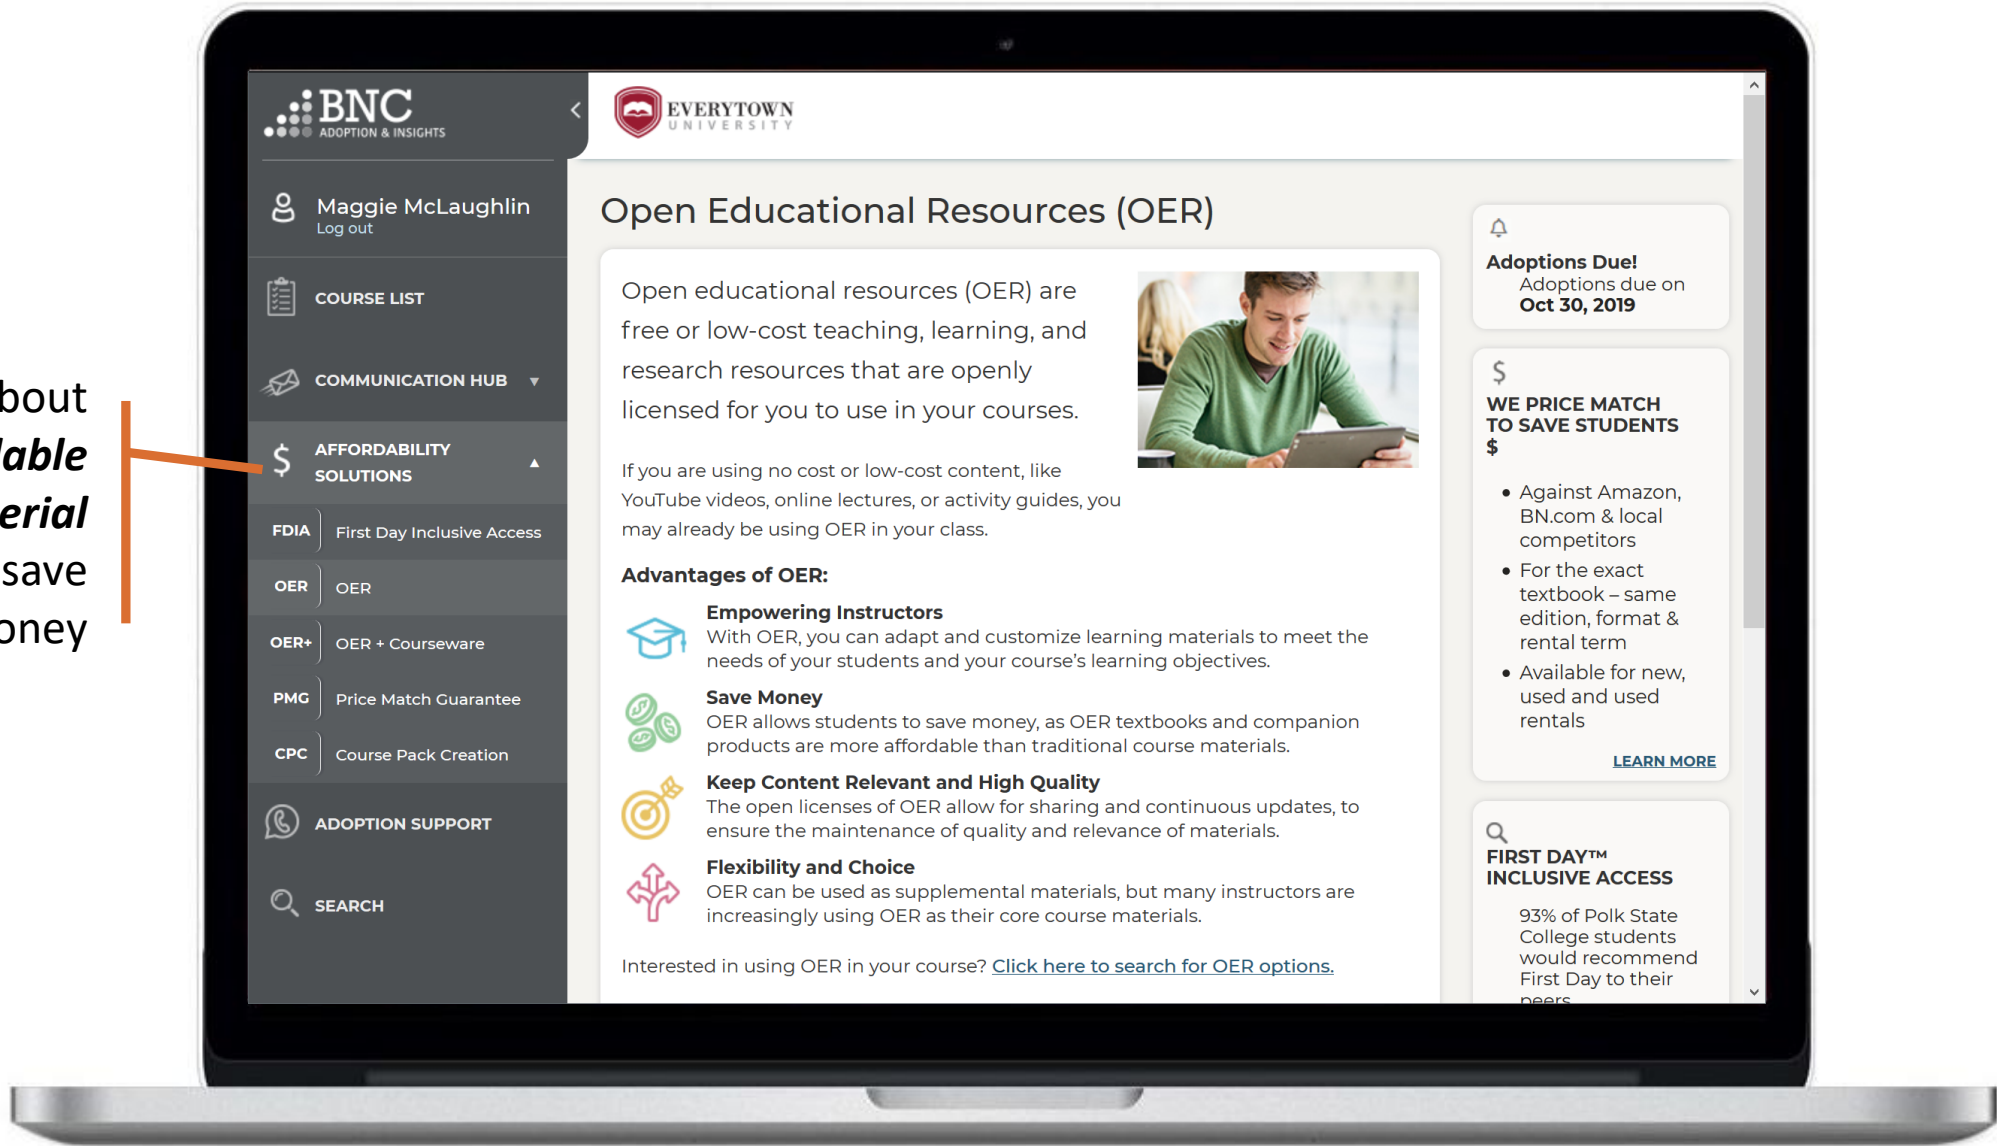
bout
able
erial
save
oney

BNC
ADOPTION & INSIGHTS

EVERYTOWN
UNIVERSITY

Maggie McLaughlin
Log out

COURSE LIST

COMMUNICATION HUB

AFFORDABILITY SOLUTIONS

FDIA First Day Inclusive Access

OER OER

OER+ OER + Courseware

PMG Price Match Guarantee

CPC Course Pack Creation

ADOPTION SUPPORT

SEARCH

Open Educational Resources (OER)

Open educational resources (OER) are free or low-cost teaching, learning, and research resources that are openly licensed for you to use in your courses.

If you are using no cost or low-cost content, like YouTube videos, online lectures, or activity guides, you may already be using OER in your class.

Advantages of OER:

Empowering Instructors
With OER, you can adapt and customize learning materials to meet the needs of your students and your course's learning objectives.

Save Money
OER allows students to save money, as OER textbooks and companion products are more affordable than traditional course materials.

Keep Content Relevant and High Quality
The open licenses of OER allow for sharing and continuous updates, to ensure the maintenance of quality and relevance of materials.

Flexibility and Choice
OER can be used as supplemental materials, but many instructors are increasingly using OER as their core course materials.

Interested in using OER in your course? Click here to search for OER options.

Adoptions Due!
Adoptions due on
Oct 30, 2019

$
WE PRICE MATCH TO SAVE STUDENTS $

• Against Amazon, BN.com & local competitors
• For the exact textbook – same edition, format & rental term
• Available for new, used and used rentals

LEARN MORE

FIRST DAY™ INCLUSIVE ACCESS

93% of Polk State College students would recommend First Day to their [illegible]